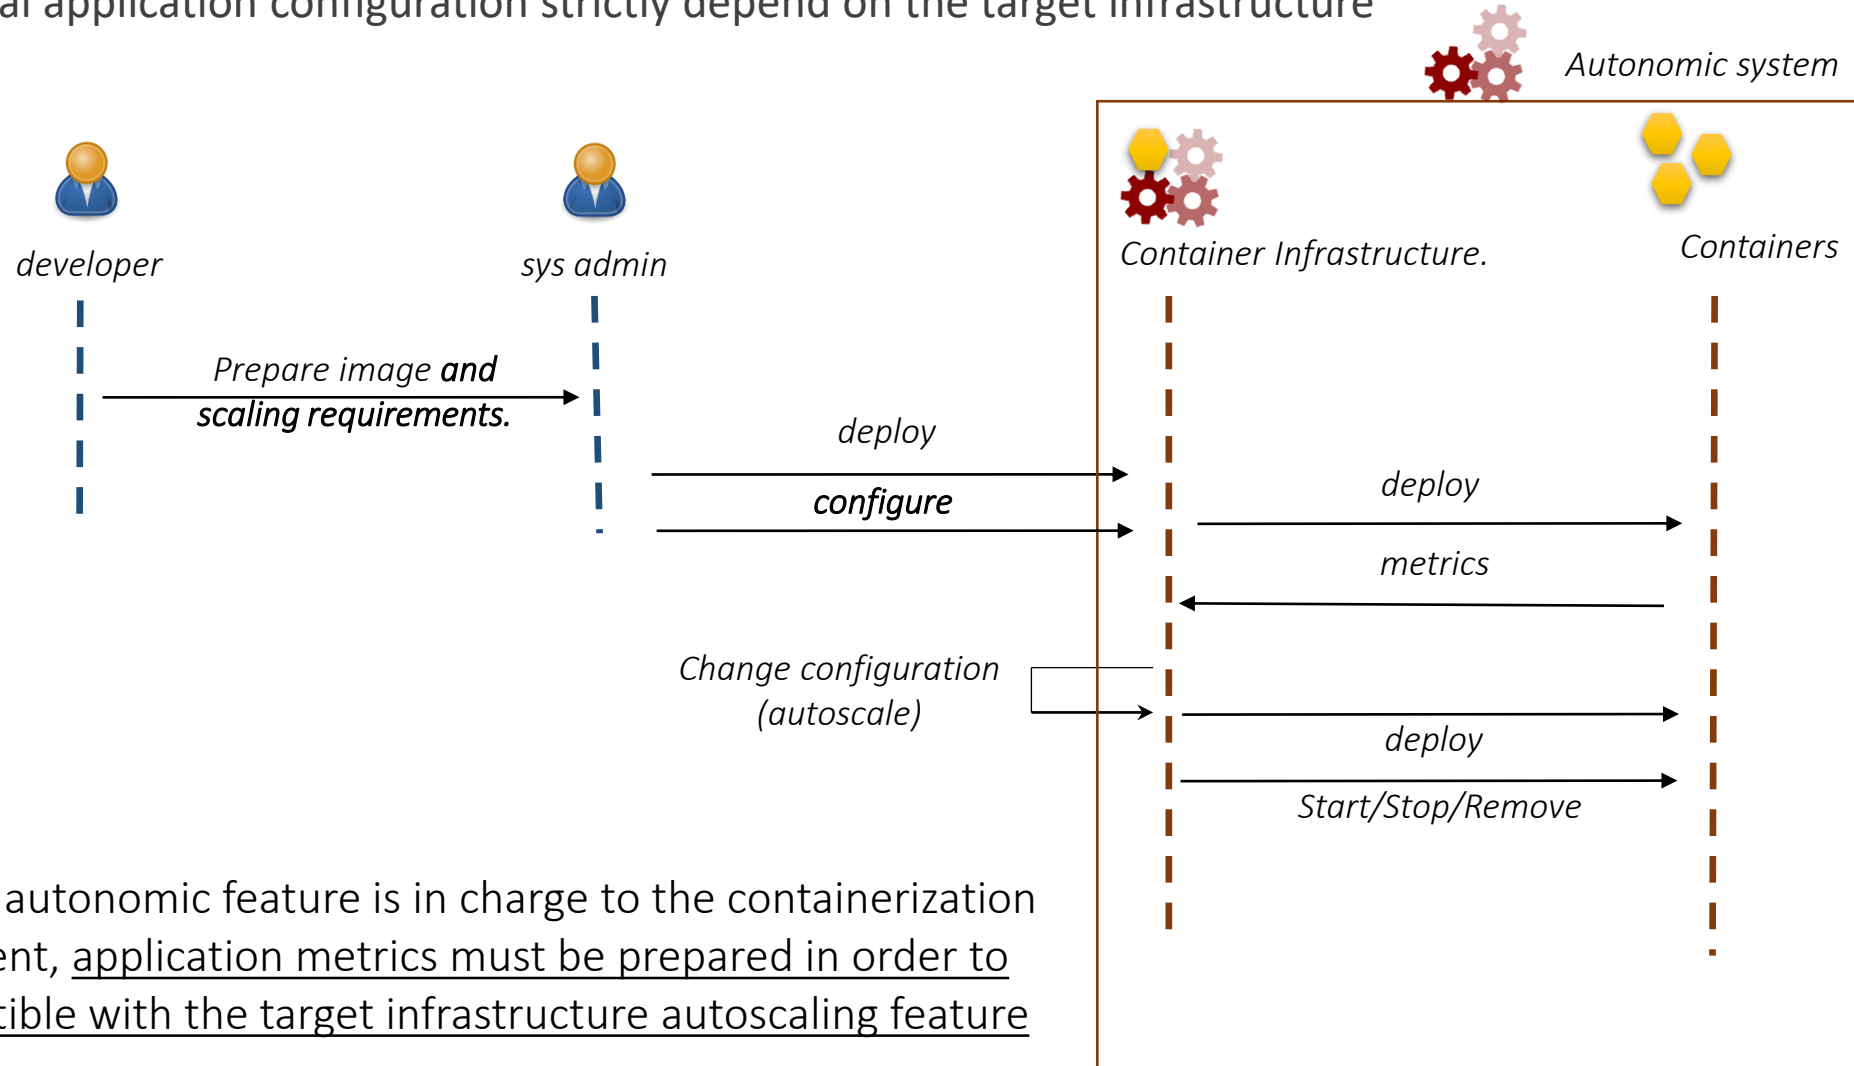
al application configuration strictly depend on the target infrastructure

Autonomic system

developer

sys admin

Container Infrastructure.

Containers

Prepare image and scaling requirements.

deploy

configure

deploy

metrics

Change configuration (autoscale)

deploy

Start/Stop/Remove

autonomic feature is in charge to the containerization ent, application metrics must be prepared in order to tible with the target infrastructure autoscaling feature